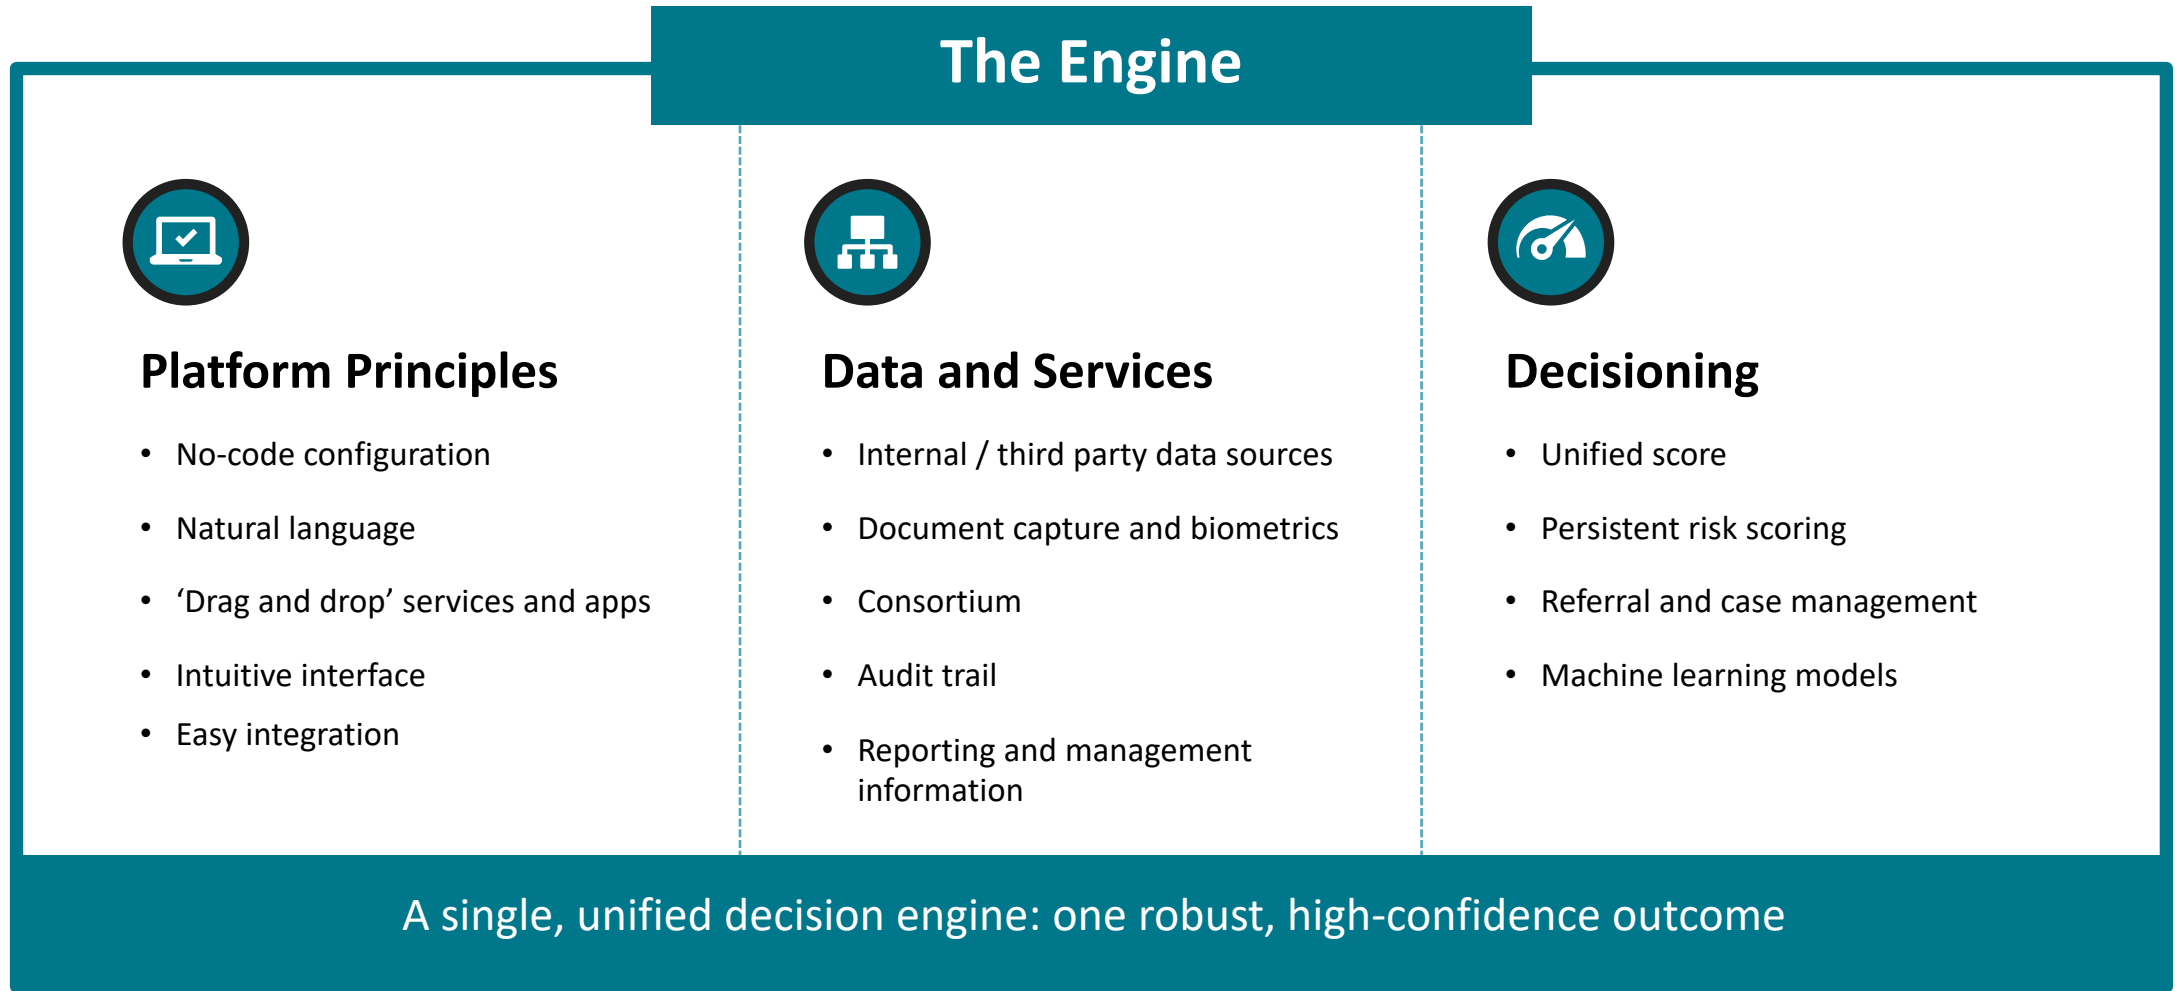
The Engine

Platform Principles

- No-code configuration
- Natural language
- ‘Drag and drop’ services and apps
- Intuitive interface
- Easy integration

Data and Services

- Internal / third party data sources
- Document capture and biometrics
- Consortium
- Audit trail
- Reporting and management information

Decisioning

- Unified score
- Persistent risk scoring
- Referral and case management
- Machine learning models

A single, unified decision engine: one robust, high-confidence outcome